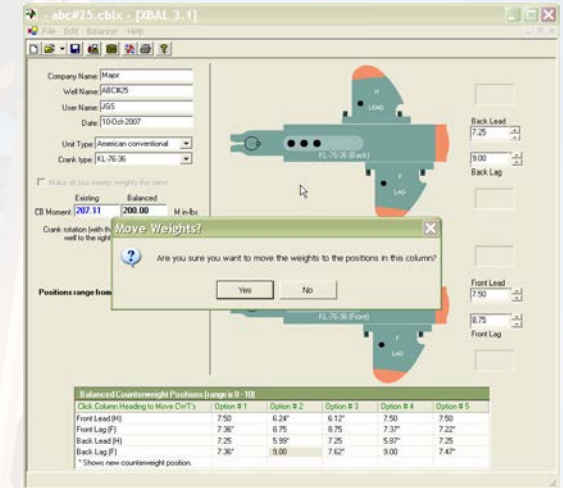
- abc#25.cblx - [XBAL 3.1]

File Edit Balancer Help

Company Name: Major
Well Name: ABC#25
User Name: JGS
Date: 10-Oct-2007

Unit Type: American conventional
Crank type: KL-76-36

Make all four master weights the same

Existing Balanced
CB Moment: 207.11 200.00 M in-lbs

Crank rotation (with th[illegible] well to the right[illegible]

Positions range from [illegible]

H
LEAD
KL-76-36 (Back)
F
LAG

Back Lead
7.25
9.00
Back Lag

Front Lead
7.50
8.75
Front Lag

KL-76-36 (Front)
LAG

Move Weights?

Are you sure you want to move the weights to the positions in this column?

Yes No

Balanced Counterweight Positions (range is 0 - 10)

| Click Column Heading to Move CWT's | Option # 1 | Option # 2 | Option # 3 | Option # 4 | Option # 5 |
|---|---|---|---|---|---|
| Front Lead (H) | 7.50 | 6.24* | 6.12* | 7.50 | 7.50 |
| Front Lag (F) | 7.36* | 8.75 | 8.75 | 7.37* | 7.22* |
| Back Lead (H) | 7.25 | 5.99* | 7.25 | 5.87* | 7.25 |
| Back Lag (F) | 7.36* | 9.00 | 7.62* | 9.00 | 7.47* |

* Shows new counterweight position.